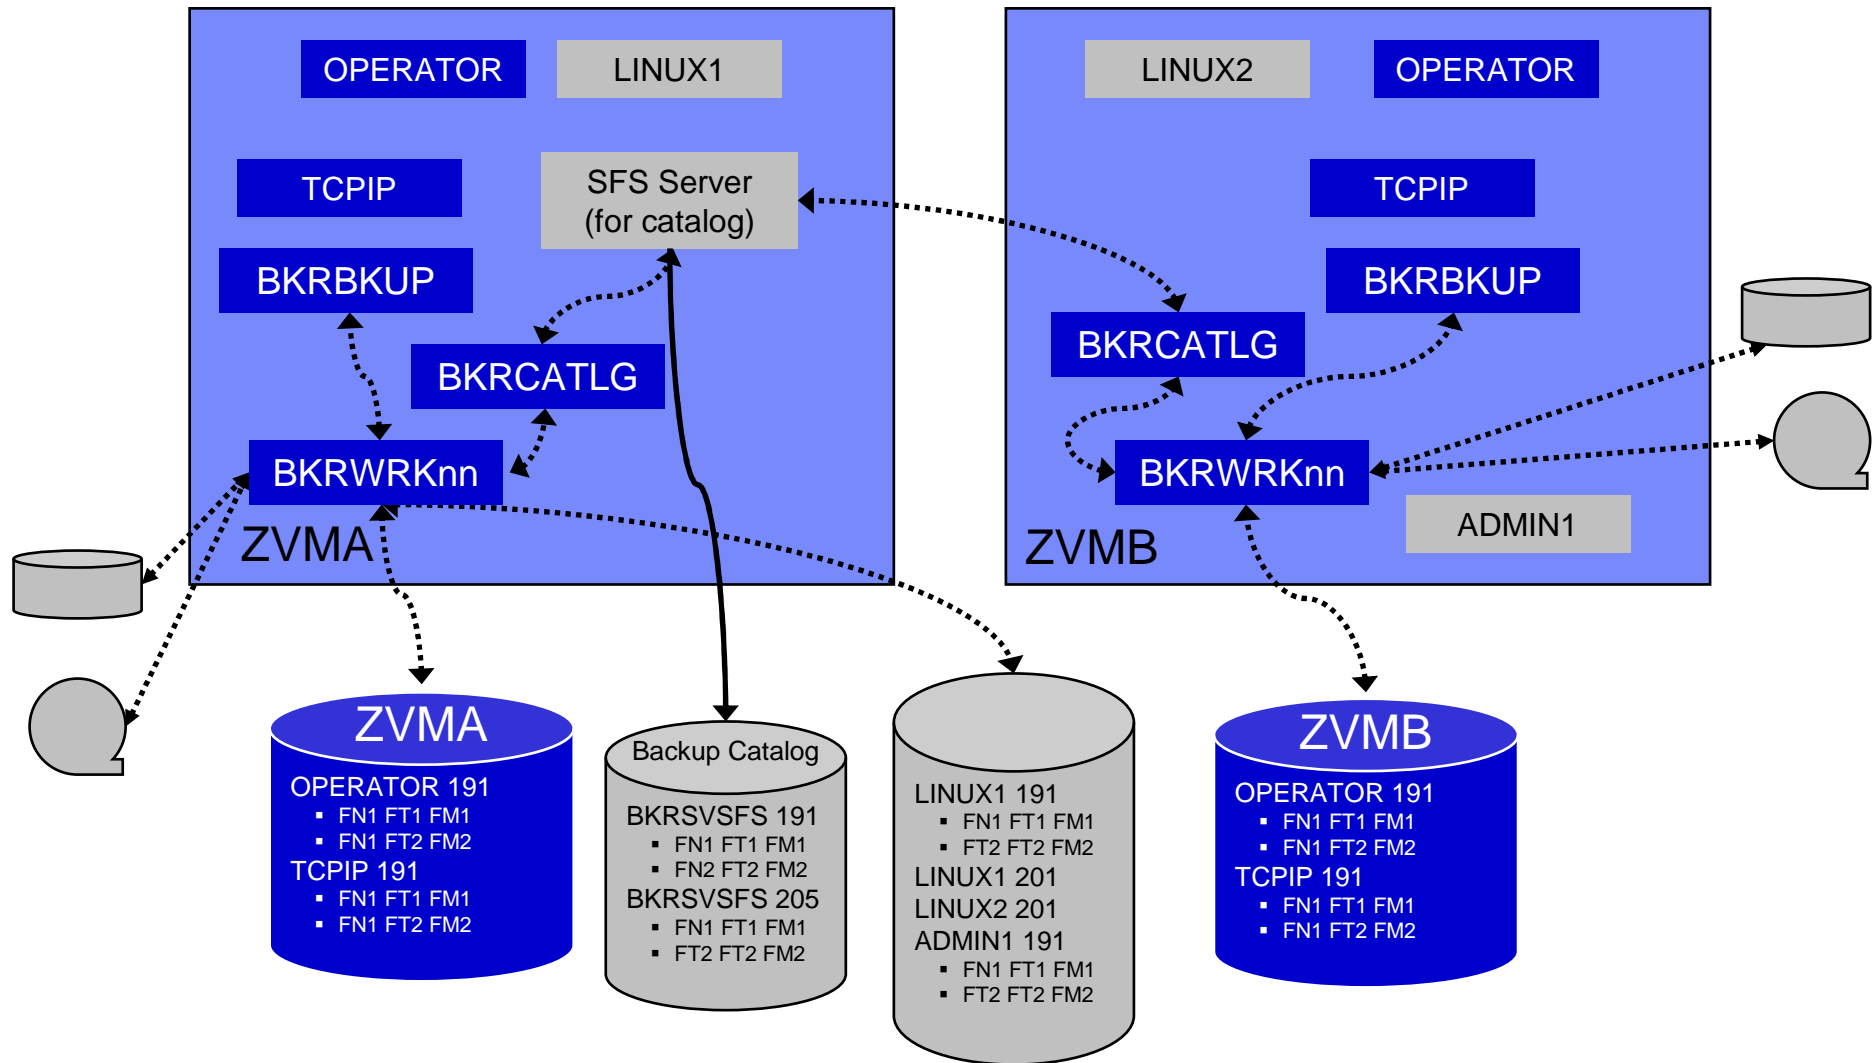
OPERATOR
LINUX1
TCPIP
SFS Server (for catalog)
BKRBKUP
BKRCATLG
BKRWRKnn
ZVMA

LINUX2
OPERATOR
TCPIP
BKRBKUP
BKRCATLG
BKRWRKnn
ADMIN1
ZVMB

ZVMA
OPERATOR 191
- FN1 FT1 FM1
- FN1 FT2 FM2
TCPIP 191
- FN1 FT1 FM1
- FN1 FT2 FM2

Backup Catalog
BKRSVSFS 191
- FN1 FT1 FM1
- FN2 FT2 FM2
BKRSVSFS 205
- FN1 FT1 FM1
- FT2 FT2 FM2

LINUX1 191
- FN1 FT1 FM1
- FT2 FT2 FM2
LINUX1 201
LINUX2 201
ADMIN1 191
- FN1 FT1 FM1
- FT2 FT2 FM2

ZVMB
OPERATOR 191
- FN1 FT1 FM1
- FN1 FT2 FM2
TCPIP 191
- FN1 FT1 FM1
- FN1 FT2 FM2